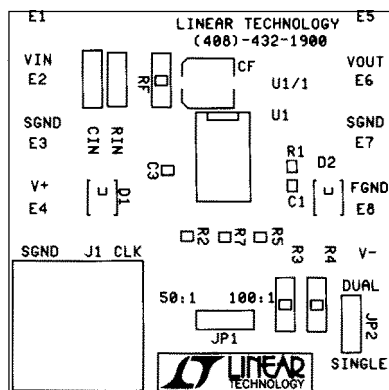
E1
LINEAR TECHNOLOGY
(408)-432-1900
E5

VIN
E2

RF
CF
U1/1
VOUT
E6

SGND
E3
CIN
RIN
C3
U1
SGND
E7

R1
D2
C1
FGND
E8

V+
E4
D1

R2
R7
R5

SGND
J1 CLK
R3
R4
V-

50:1
100:1
JP1
DUAL
JP2
SINGLE

LINEAR
TECHNOLOGY